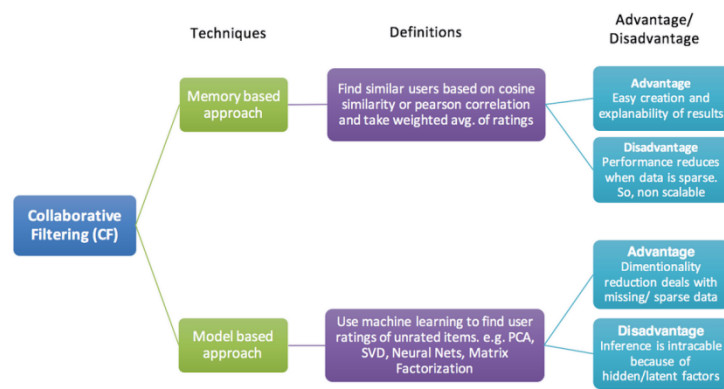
Techniques

Definitions

Advantage/ Disadvantage

Collaborative Filtering (CF)

Memory based approach

Find similar users based on cosine similarity or pearson correlation and take weighted avg. of ratings

Advantage
Easy creation and explanability of results

Disadvantage
Performance reduces when data is sparse. So, non scalable

Model based approach

Use machine learning to find user ratings of unrated items. e.g. PCA, SVD, Neural Nets, Matrix Factorization

Advantage
Dimentionality reduction deals with missing/ sparse data

Disadvantage
Inference is intracable because of hidden/latent factors